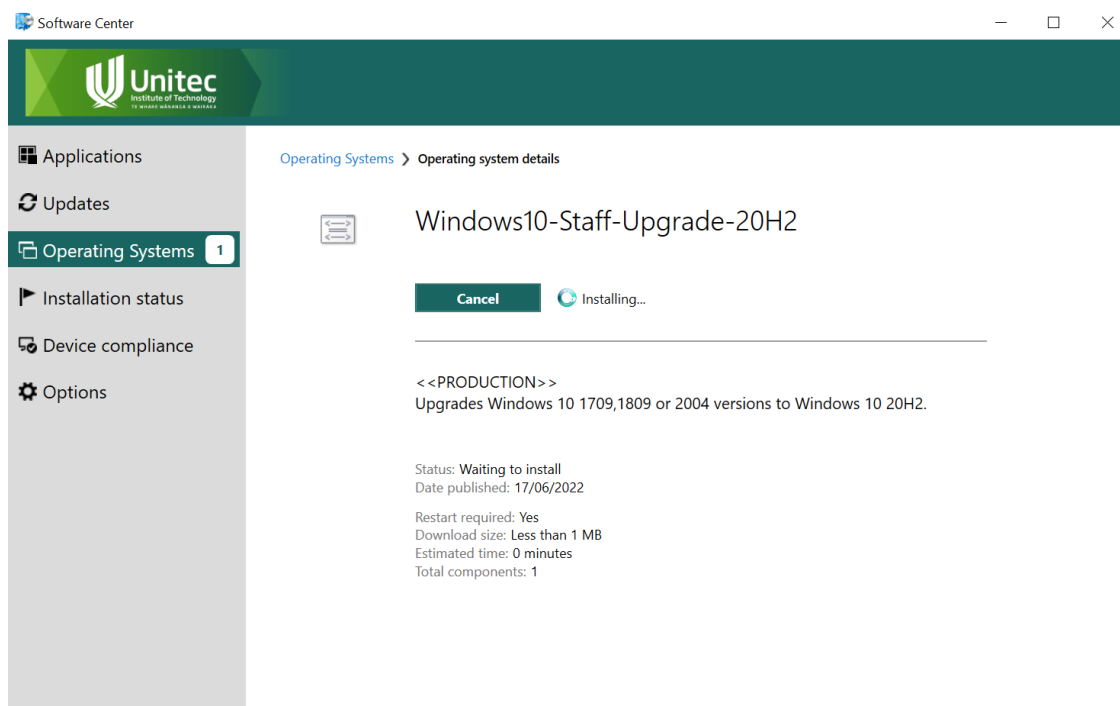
Software Center

Unitec
Institute of Technology
TE WHARE WĀNANGA O WAIRAKA

Applications
Updates
Operating Systems 1
Installation status
Device compliance
Options

Operating Systems > Operating system details

Windows10-Staff-Upgrade-20H2

Cancel
Installing...

<<PRODUCTION>>
Upgrades Windows 10 1709,1809 or 2004 versions to Windows 10 20H2.

Status: Waiting to install
Date published: 17/06/2022

Restart required: Yes
Download size: Less than 1 MB
Estimated time: 0 minutes
Total components: 1